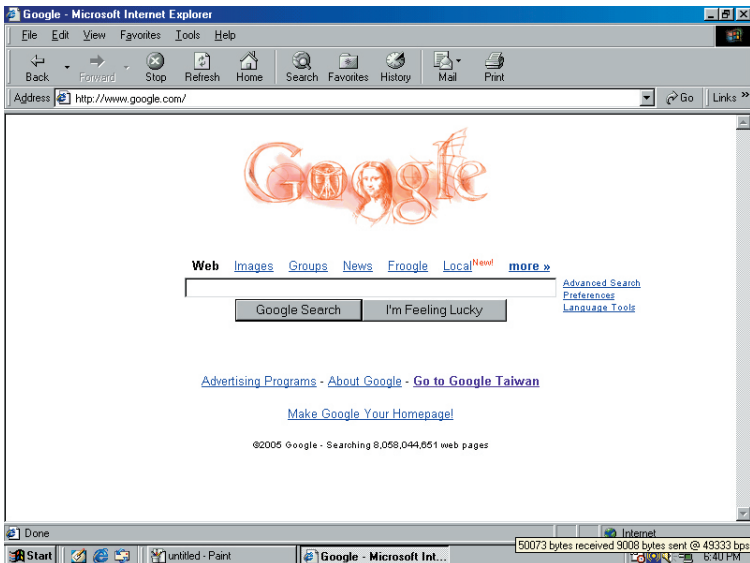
Google - Microsoft Internet Explorer

File Edit View Favorites Tools Help

Back Forward Stop Refresh Home Search Favorites History Mail Print

Address http://www.google.com/ Go Links »

Google

Web Images Groups News Froogle Local New! more »

Advanced Search
Preferences
Language Tools

Google Search I'm Feeling Lucky

Advertising Programs - About Google - Go to Google Taiwan

Make Google Your Homepage!

©2005 Google - Searching 8,058,044,651 web pages

Done Internet

Start untitled - Paint Google - Microsoft Int... 50073 bytes received 9008 bytes sent @ 49333 bps 6:40 PM